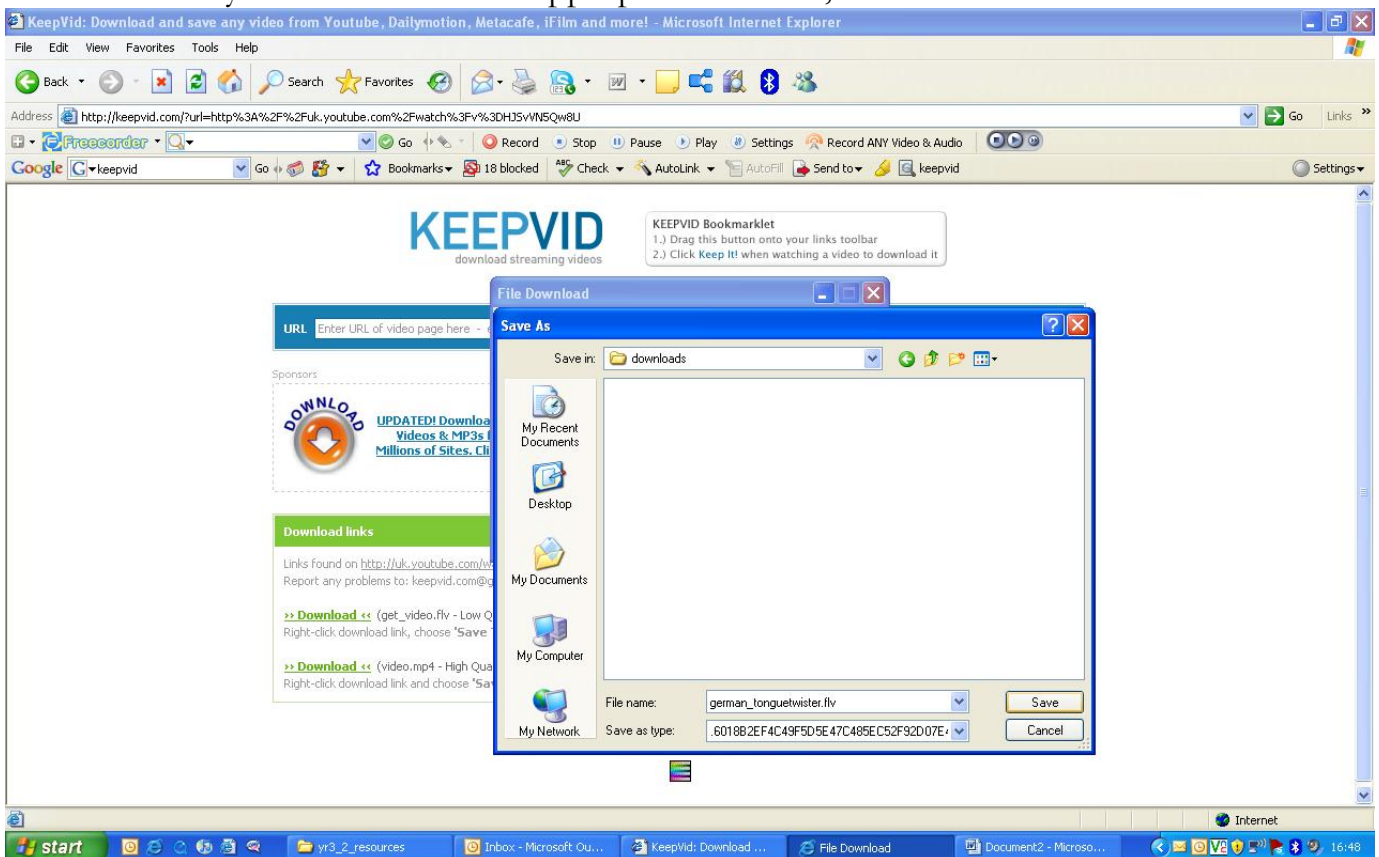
KeepVid: Download and save any video from Youtube, Dailymotion, Metacafe, iFilm and more! - Microsoft Internet Explorer

File Edit View Favorites Tools Help

Back Search Favorites

Address http://keepvid.com/?url=http%3A%2F%2Fuk.youtube.com%2Fwatch%3Fv%3DHJ5vWN5Qw8U Go Links

Freecorder Go Record Stop Pause Play Settings Record ANY Video & Audio

Google keepvid Go Bookmarks 18 blocked Check AutoLink AutoFill Send to keepvid Settings

KEEPVID
download streaming videos

KEEPVID Bookmarklet
1.) Drag this button onto your links toolbar
2.) Click Keep It! when watching a video to download it

URL Enter URL of video page here - e

Sponsors

DOWNLOAD

UPDATED! Downloa Videos & MP3s Millions of Sites. Cli

Download links

Links found on http://uk.youtube.com/w
Report any problems to: keepvid.com@g

›› Download ‹‹ (get_video.flv - Low Q
Right-click download link, choose 'Save

›› Download ‹‹ (video.mp4 - High Qua
Right-click download link and choose 'Sa

File Download

Save As

Save in: downloads

My Recent Documents

Desktop

My Documents

My Computer

My Network

File name: german_tonguetwister.flv

Save as type: .6018B2EF4C49F5D5E47C485EC52F92D07E

Save

Cancel

Internet

start yr3_2_resources Inbox - Microsoft Ou... KeepVid: Download ... File Download Document2 - Microso... 16:48